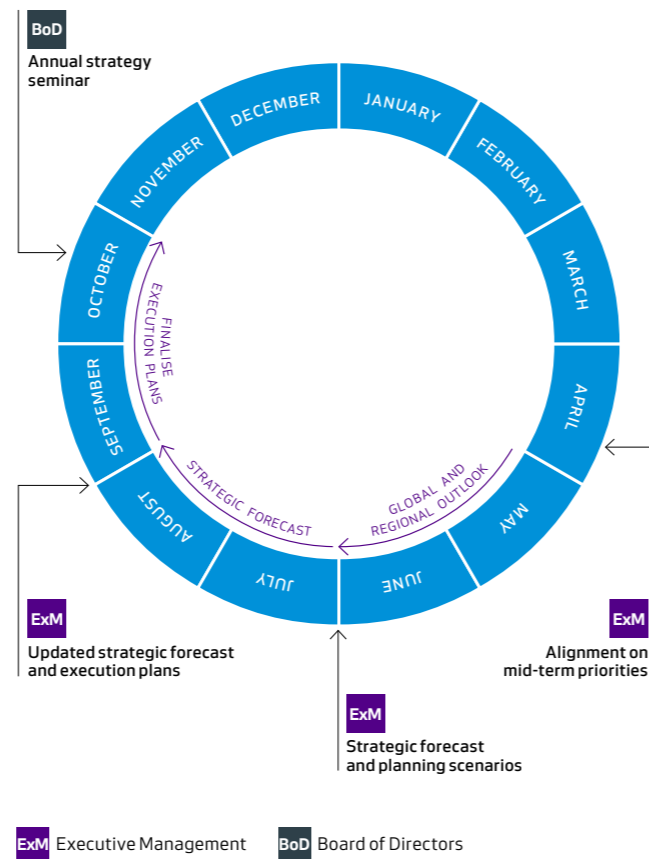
BoD
Annual strategy seminar

DECEMBER
JANUARY
FEBRUARY
MARCH
APRIL
MAY
JUNE
JULY
AUGUST
SEPTEMBER
OCTOBER
NOVEMBER

FINALISE EXECUTION PLANS
STRATEGIC FORECAST
GLOBAL AND REGIONAL OUTLOOK

ExM
Updated strategic forecast and execution plans

ExM
Strategic forecast and planning scenarios

ExM
Alignment on mid-term priorities

ExM Executive Management
BoD Board of Directors